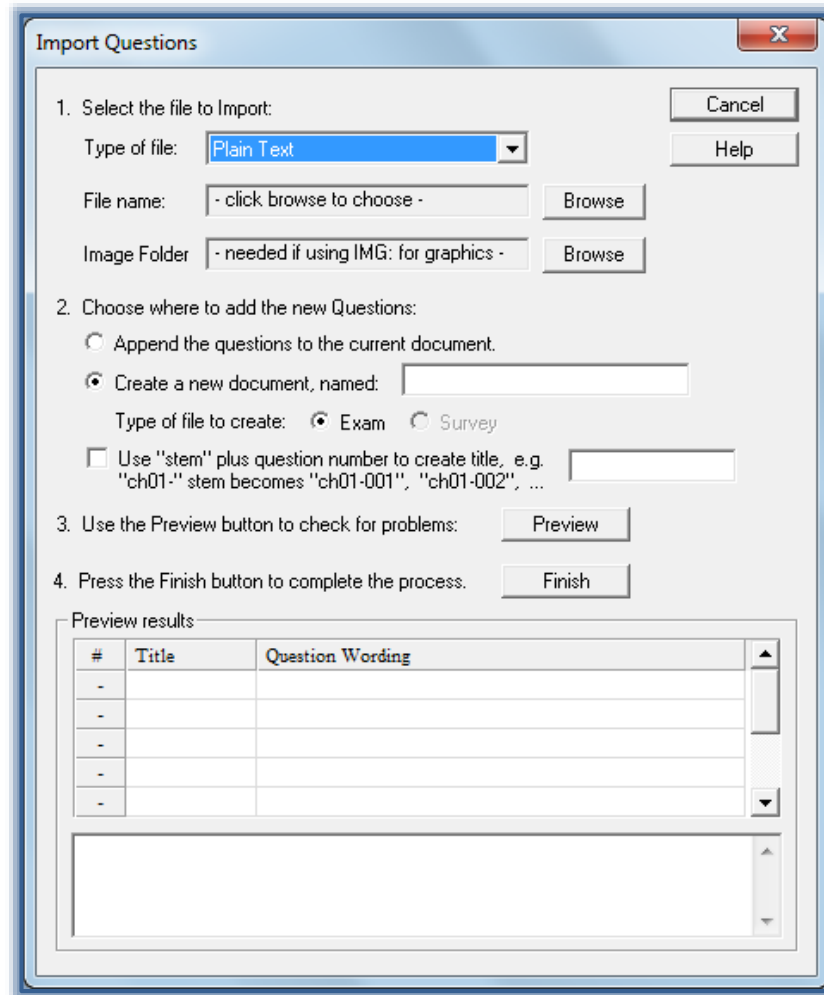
Import Questions

X

1. Select the file to Import:

Cancel

Help

Type of file: Plain Text

File name: - click browse to choose -

Browse

Image Folder - needed if using IMG: for graphics -

Browse

2. Choose where to add the new Questions:

Append the questions to the current document.

Create a new document, named:

Type of file to create: Exam Survey

Use "stem" plus question number to create title, e.g. "ch01-" stem becomes "ch01-001", "ch01-002", ...

3. Use the Preview button to check for problems:

Preview

4. Press the Finish button to complete the process.

Finish

Preview results

| # | Title | Question Wording |
|---|---|---|
| - | | |
| - | | |
| - | | |
| - | | |
| - | | |